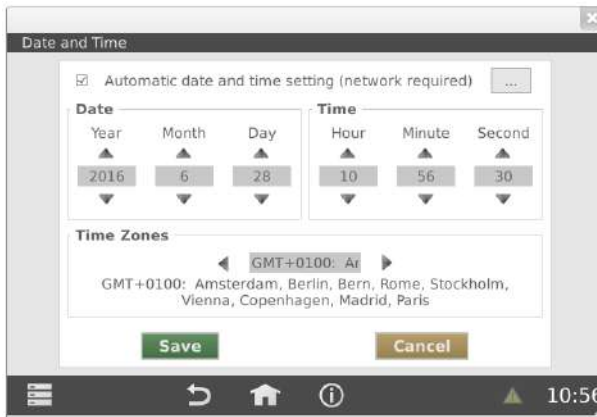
Date and Time

☑ Automatic date and time setting (network required) ...

Date
Year Month Day
2016 6 28

Time
Hour Minute Second
10 56 30

Time Zones
GMT+0100: Ar
GMT+0100: Amsterdam, Berlin, Bern, Rome, Stockholm, Vienna, Copenhagen, Madrid, Paris

Save Cancel

10:56